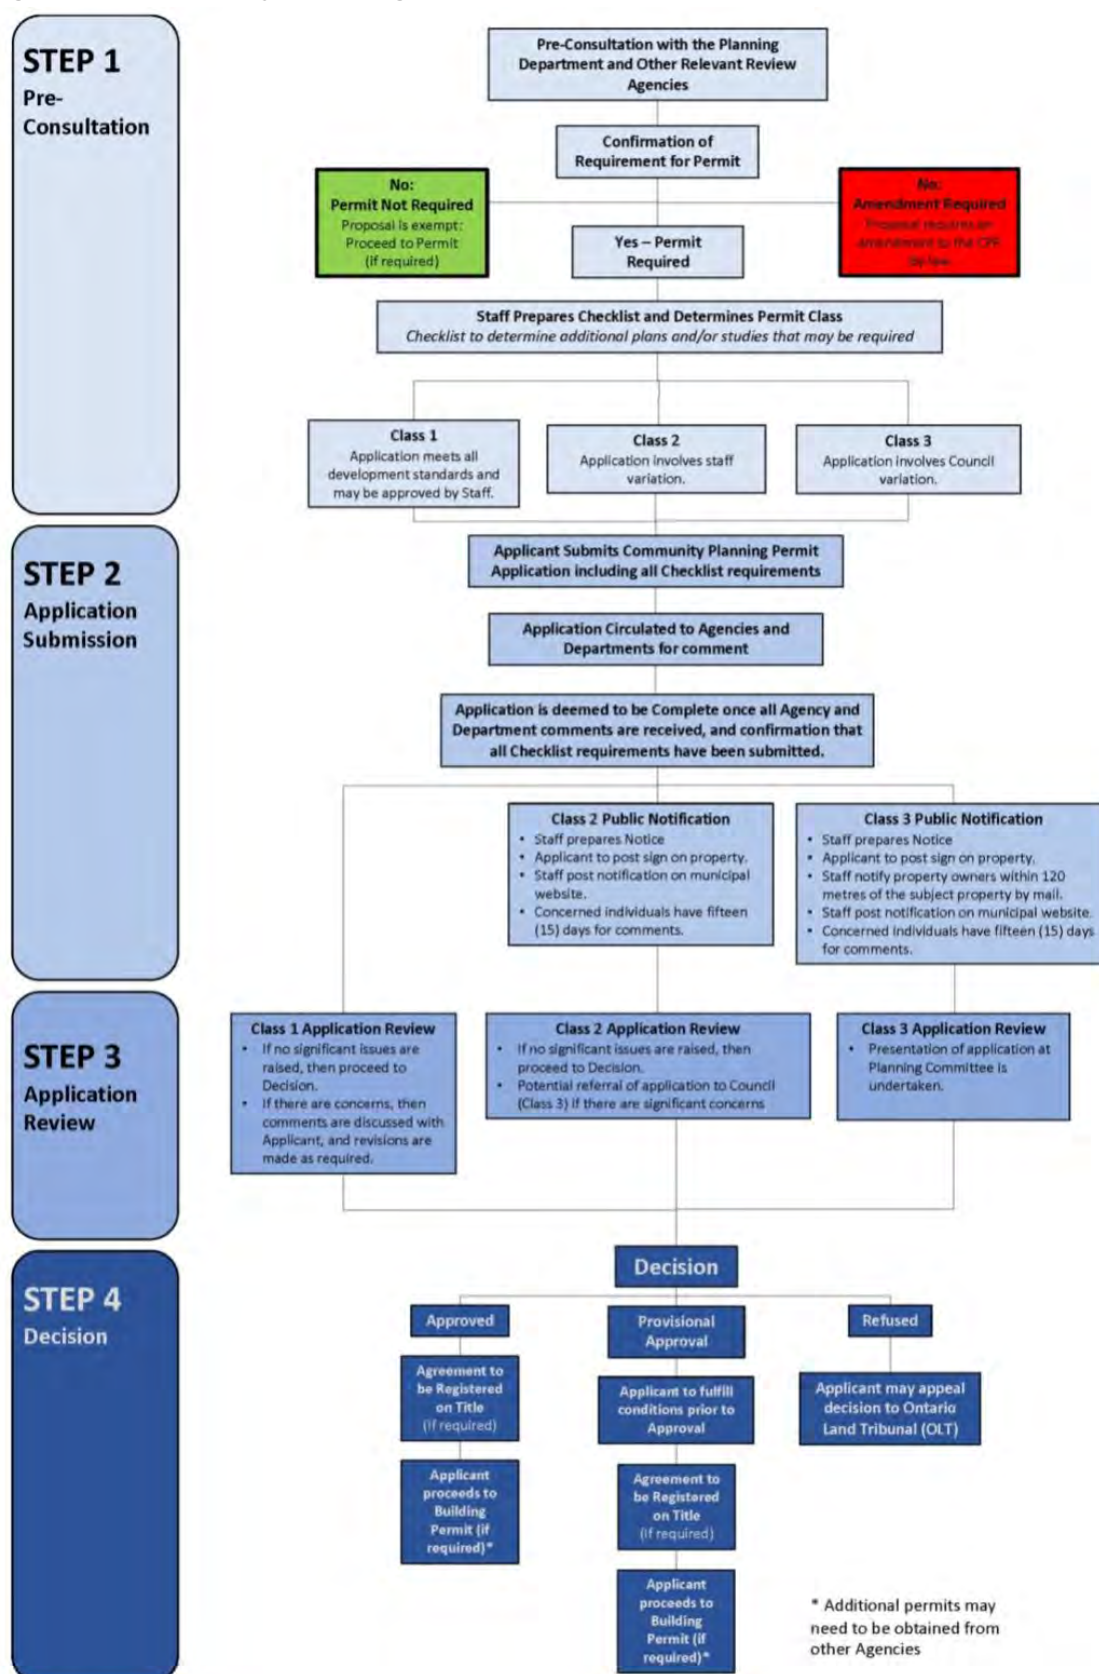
STEP 1
Pre-Consultation

Pre-Consultation with the Planning Department and Other Relevant Review Agencies

Confirmation of Requirement for Permit

No:
Permit Not Required
Proposal is exempt: Proceed to Permit (if required)

Yes – Permit Required

No:
Amendment Required
Proposal requires an amendment to the CPP By-law

Staff Prepares Checklist and Determines Permit Class
Checklist to determine additional plans and/or studies that may be required

Class 1
Application meets all development standards and may be approved by Staff.

Class 2
Application involves staff variation.

Class 3
Application involves Council variation.

STEP 2
Application Submission

Applicant Submits Community Planning Permit Application including all Checklist requirements

Application Circulated to Agencies and Departments for comment

Application is deemed to be Complete once all Agency and Department comments are received, and confirmation that all Checklist requirements have been submitted.

Class 2 Public Notification
• Staff prepares Notice
• Applicant to post sign on property.
• Staff post notification on municipal website.
• Concerned individuals have fifteen (15) days for comments.

Class 3 Public Notification
• Staff prepares Notice
• Applicant to post sign on property.
• Staff notify property owners within 120 metres of the subject property by mail.
• Staff post notification on municipal website.
• Concerned individuals have fifteen (15) days for comments.

STEP 3
Application Review

Class 1 Application Review
• If no significant issues are raised, then proceed to Decision.
• If there are concerns, then comments are discussed with Applicant, and revisions are made as required.

Class 2 Application Review
• If no significant issues are raised, then proceed to Decision.
• Potential referral of application to Council (Class 3) if there are significant concerns

Class 3 Application Review
• Presentation of application at Planning Committee is undertaken.

STEP 4
Decision

Decision

Approved

Provisional Approval

Refused

Agreement to be Registered on Title (if required)

Applicant to fulfill conditions prior to Approval

Applicant may appeal decision to Ontario Land Tribunal (OLT)

Applicant proceeds to Building Permit (if required)*

Agreement to be Registered on Title (if required)

Applicant proceeds to Building Permit (if required)*

* Additional permits may need to be obtained from other Agencies